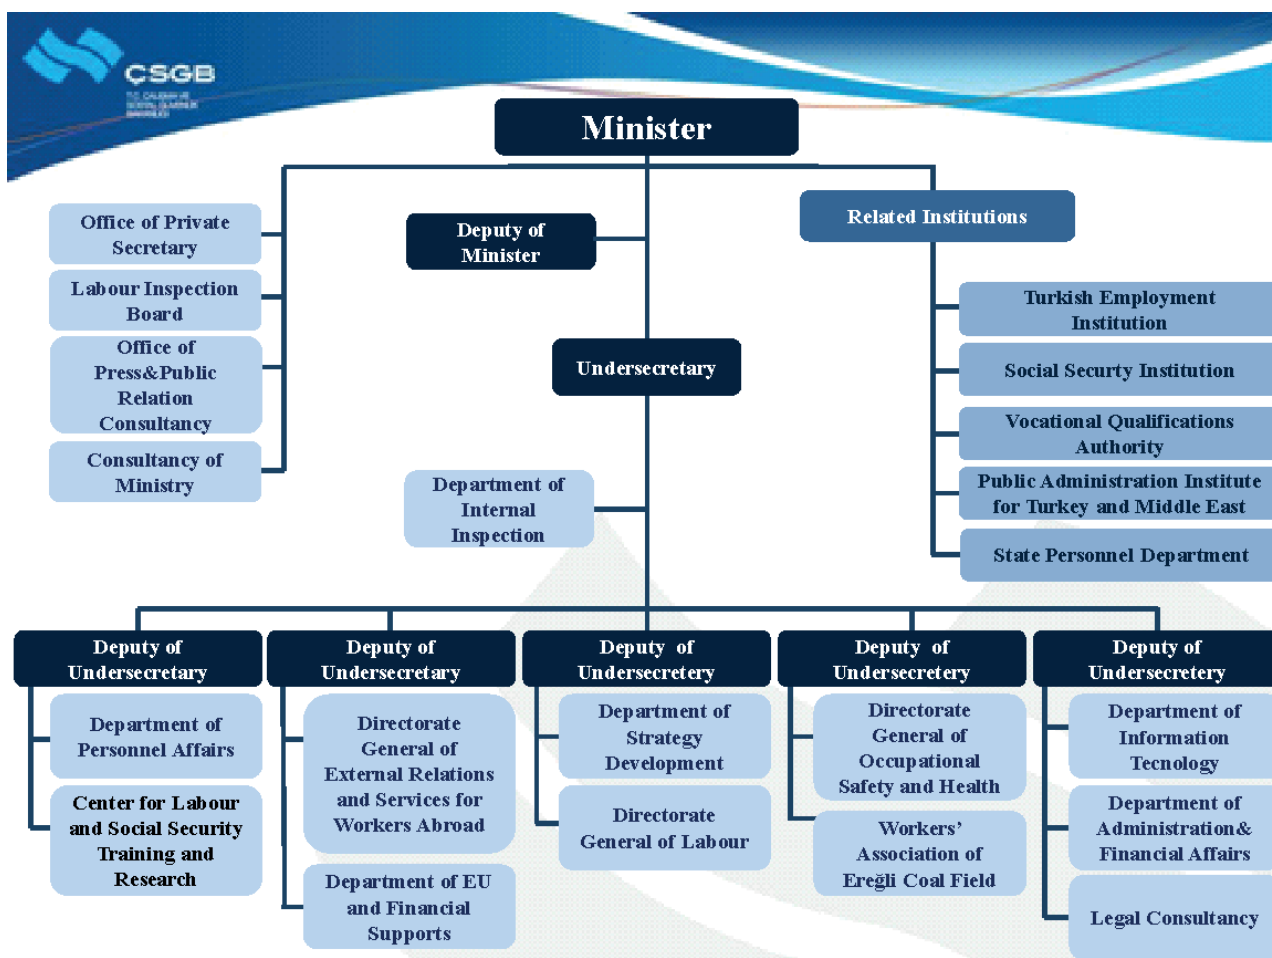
ÇSGB

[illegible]

Minister

Office of Private Secretary

Labour Inspection Board

Office of Press&Public Relation Consultancy

Consultancy of Ministry

Deputy of Minister

Undersecretary

Department of Internal Inspection

Related Institutions

Turkish Employment Institution

Social Securty Institution

Vocational Qualifications Authority

Public Administration Institute for Turkey and Middle East

State Personnel Department

Deputy of Undersecretary

Department of Personnel Affairs

Center for Labour and Social Security Training and Research

Deputy of Undersecretary

Directorate General of External Relations and Services for Workers Abroad

Department of EU and Financial Supports

Deputy of Undersecretery

Department of Strategy Development

Directorate General of Labour

Deputy of Undersecretery

Directorate General of Occupational Safety and Health

Workers' Association of Ereğli Coal Field

Deputy of Undersecretery

Department of Information Tecnology

Department of Administration& Financial Affairs

Legal Consultancy